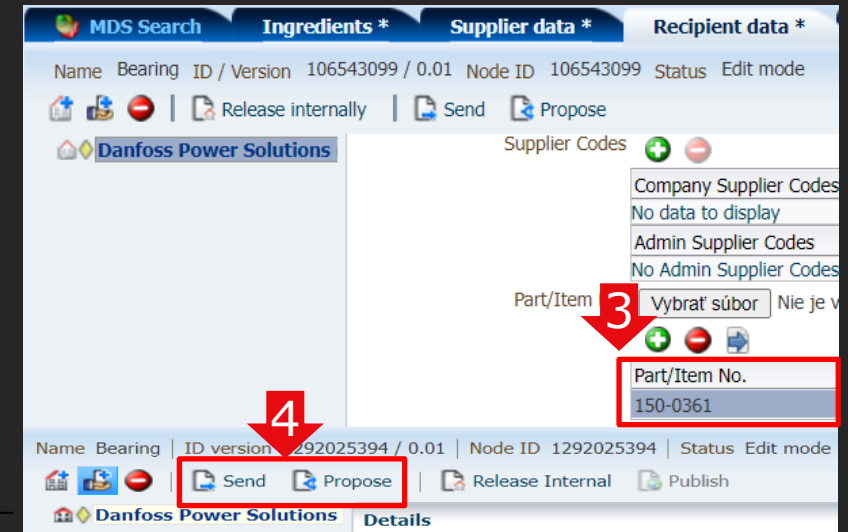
MDS Search | Ingredients * | Supplier data * | Recipient data *

Name Bearing ID / Version 106543099 / 0.01 Node ID 106543099 Status Edit mode

Release internally | Send | Propose

Danfoss Power Solutions

Supplier Codes

Company Supplier Codes
No data to display
Admin Supplier Codes
No Admin Supplier Codes

Part/Item 3 Vybrať súbor Nie je v

| Part/Item No. |
|---|
| 150-0361 |

4

Name Bearing | ID version 1292025394 / 0.01 | Node ID 1292025394 | Status Edit mode

Send Propose | Release Internal Publish

Danfoss Power Solutions

Details